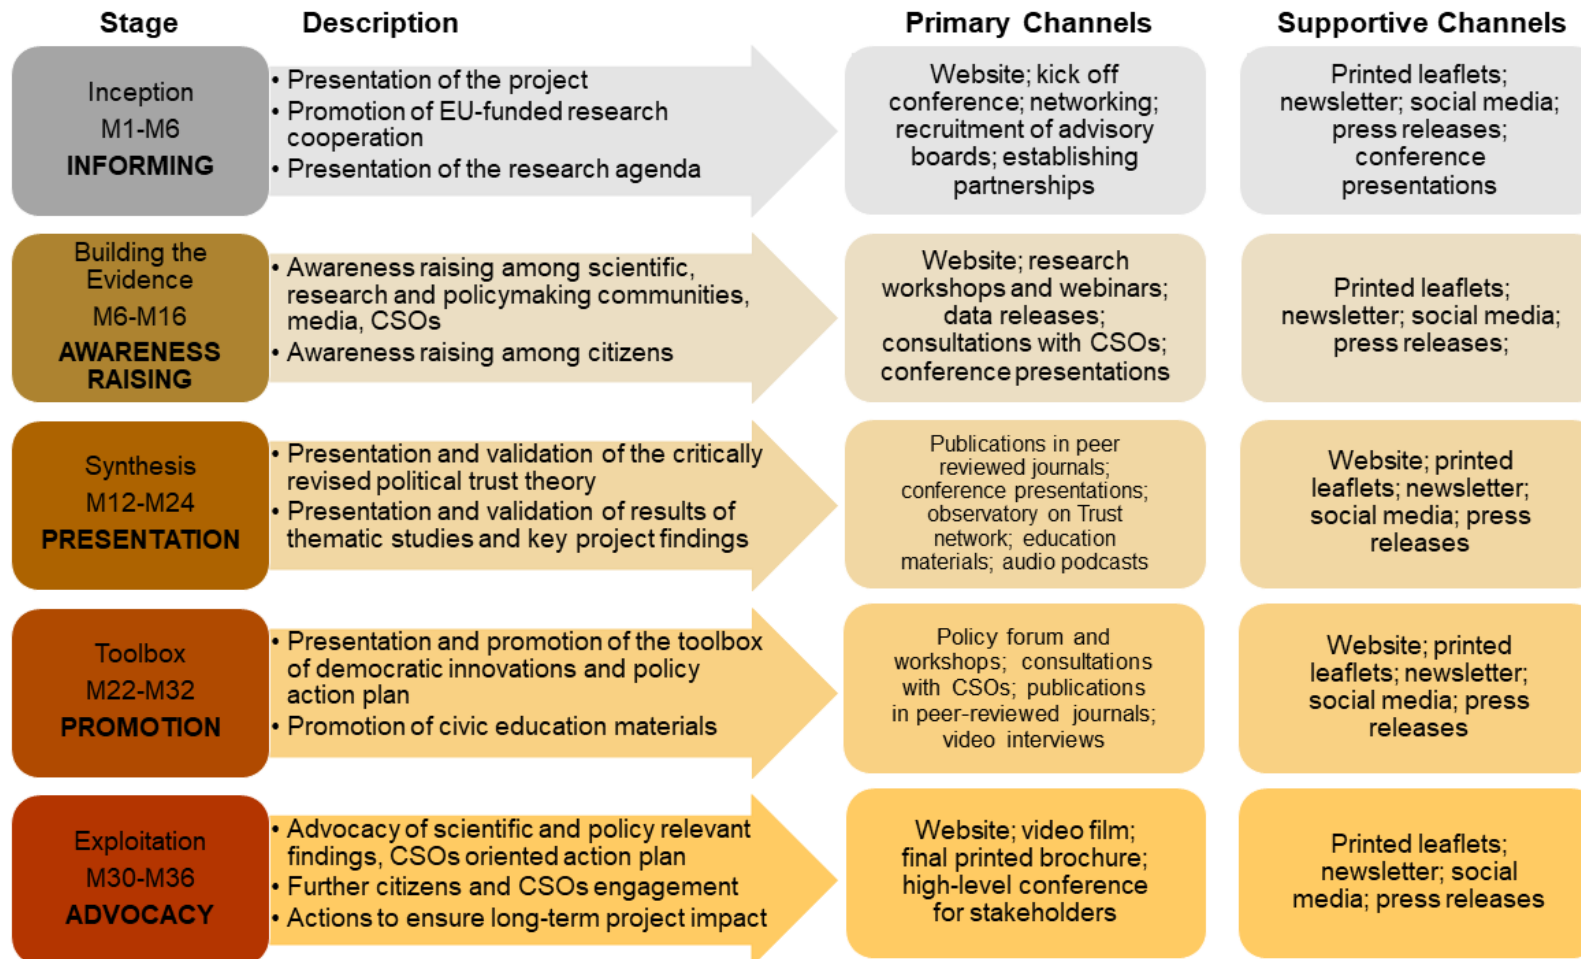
| Stage | Description | Primary Channels | Supportive Channels |
|---|---|---|---|
| Inception M1-M6 INFORMING | • Presentation of the project • Promotion of EU-funded research cooperation • Presentation of the research agenda | Website; kick off conference; networking; recruitment of advisory boards; establishing partnerships | Printed leaflets; newsletter; social media; press releases; conference presentations |
| Building the Evidence M6-M16 AWARENESS RAISING | • Awareness raising among scientific, research and policymaking communities, media, CSOs • Awareness raising among citizens | Website; research workshops and webinars; data releases; consultations with CSOs; conference presentations | Printed leaflets; newsletter; social media; press releases; |
| Synthesis M12-M24 PRESENTATION | • Presentation and validation of the critically revised political trust theory • Presentation and validation of results of thematic studies and key project findings | Publications in peer reviewed journals; conference presentations; observatory on Trust network; education materials; audio podcasts | Website; printed leaflets; newsletter; social media; press releases |
| Toolbox M22-M32 PROMOTION | • Presentation and promotion of the toolbox of democratic innovations and policy action plan • Promotion of civic education materials | Policy forum and workshops; consultations with CSOs; publications in peer-reviewed journals; video interviews | Website; printed leaflets; newsletter; social media; press releases |
| Exploitation M30-M36 ADVOCACY | • Advocacy of scientific and policy relevant findings, CSOs oriented action plan • Further citizens and CSOs engagement • Actions to ensure long-term project impact | Website; video film; final printed brochure; high-level conference for stakeholders | Printed leaflets; newsletter; social media; press releases |